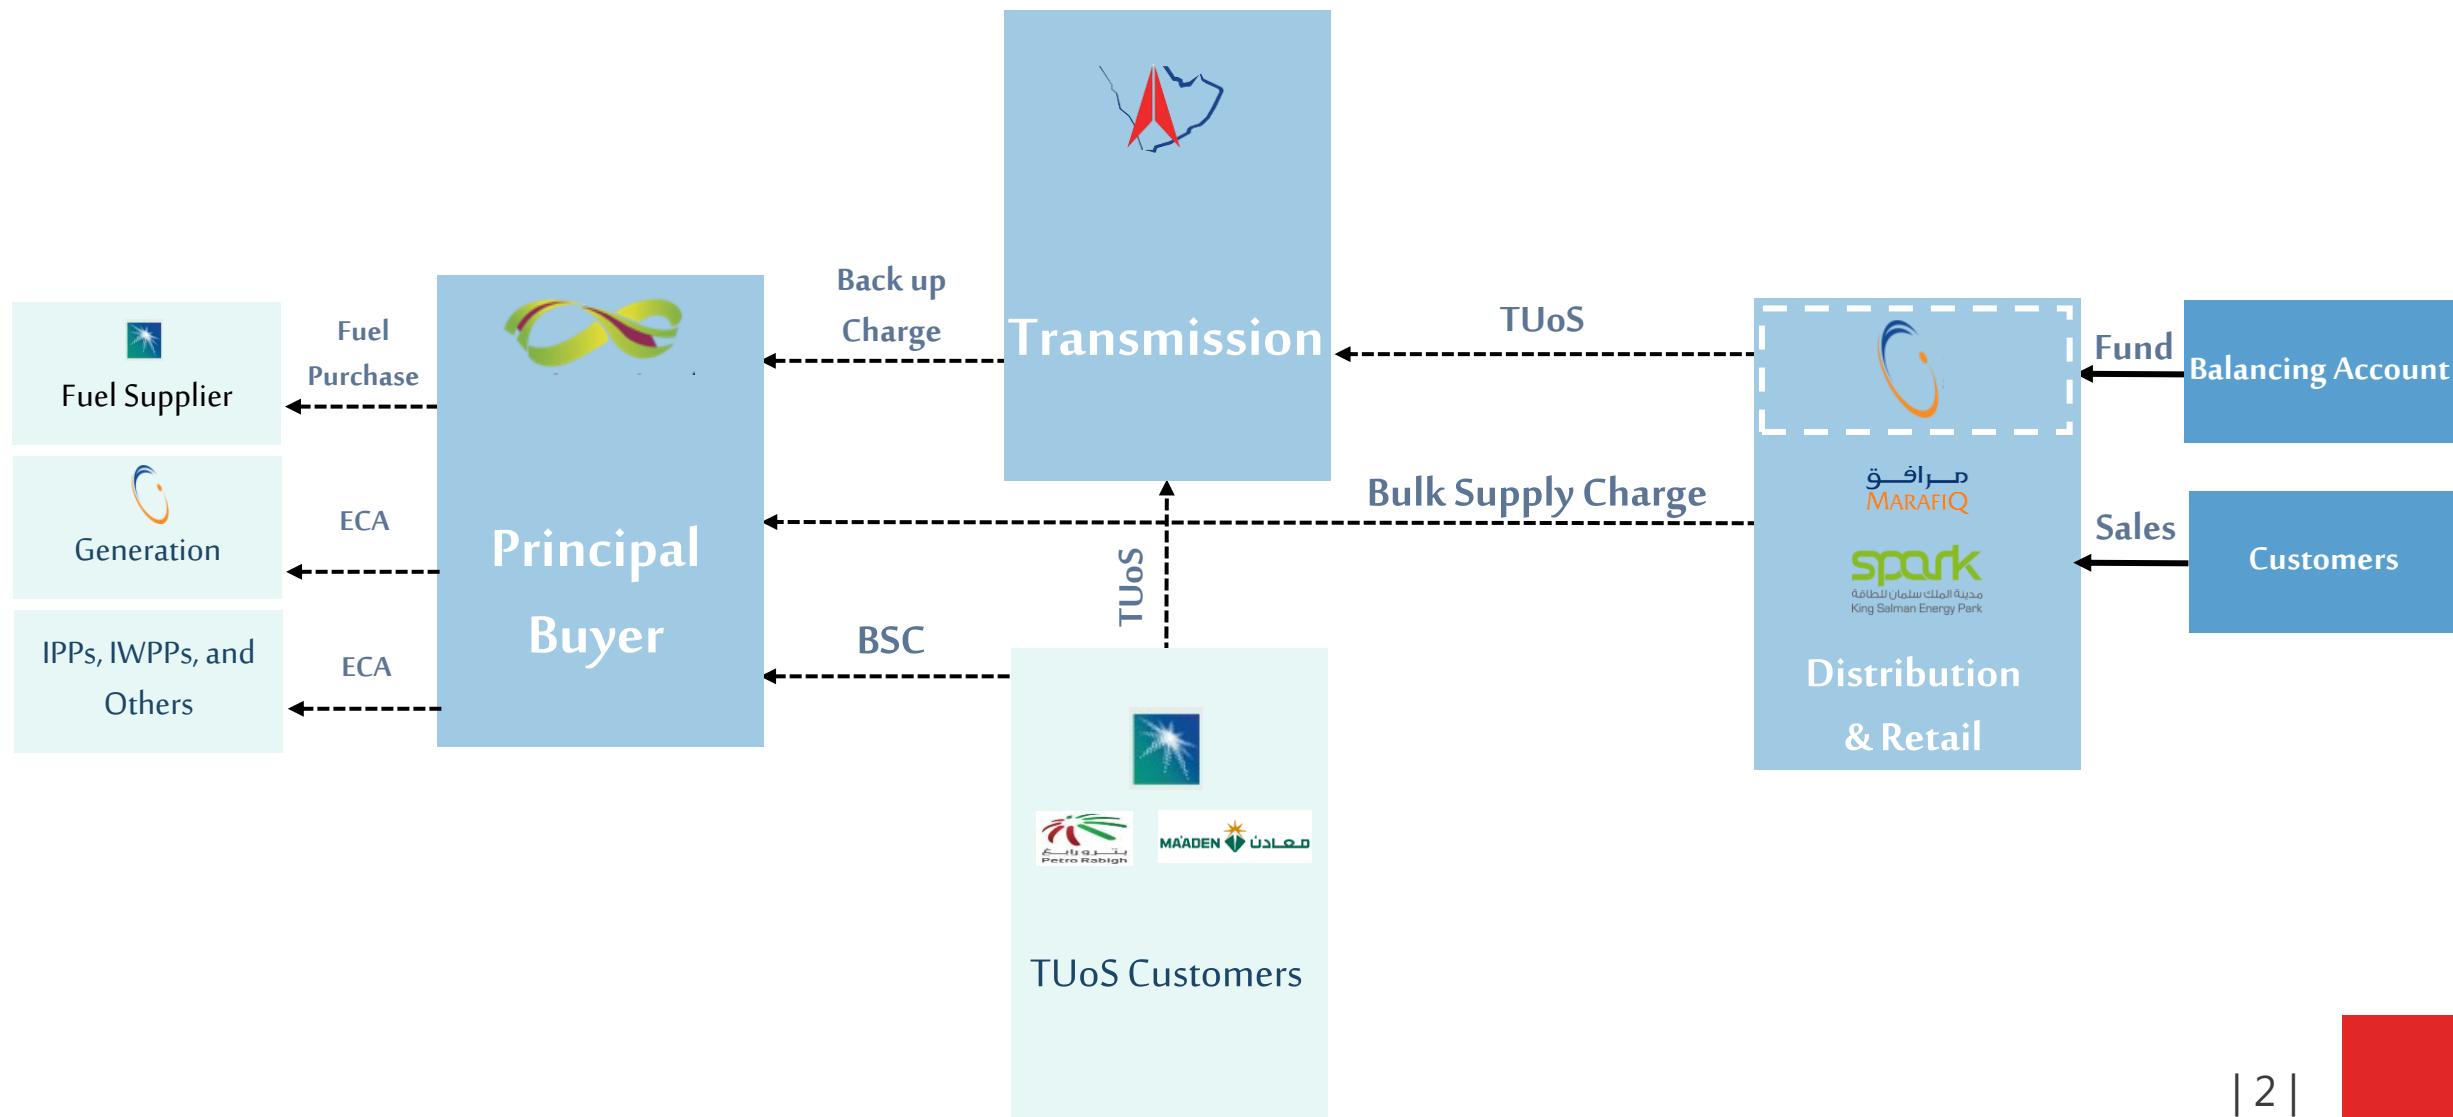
Fuel Supplier

Generation

IPPs, IWPPs, and Others

Fuel Purchase

ECA

ECA

Principal Buyer

Back up Charge

BSC

Transmission

TUoS

TUoS

Bulk Supply Charge

مرافق
MARAFIQ

spark
مدينة الملك سلمان للطاقة
King Salman Energy Park

Distribution & Retail

Fund

Balancing Account

Sales

Customers

بترورابغ
Petro Rabigh

MA'ADEN معادن

TUoS Customers

| 2 |